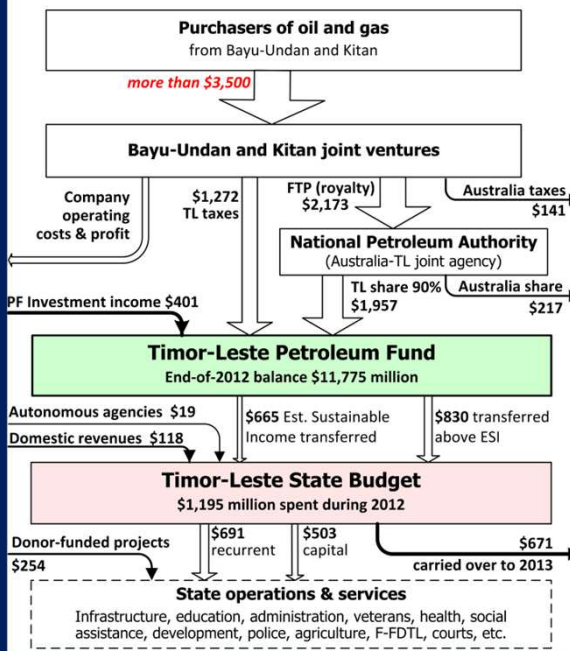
Purchasers of oil and gas
from Bayu-Undan and Kitan

more than $3,500

Bayu-Undan and Kitan joint ventures

Company operating costs & profit

$1,272 TL taxes

FTP (royalty) $2,173

Australia taxes $141

National Petroleum Authority
(Australia-TL joint agency)

TL share 90% $1,957

Australia share $217

PF Investment income $401

Timor-Leste Petroleum Fund
End-of-2012 balance $11,775 million

Autonomous agencies $19

Domestic revenues $118

$665 Est. Sustainable Income transferred

$830 transferred above ESI

Timor-Leste State Budget
$1,195 million spent during 2012

Donor-funded projects $254

$691 recurrent

$503 capital

$671 carried over to 2013

State operations & services
Infrastructure, education, administration, veterans, health, social assistance, development, police, agriculture, F-FDTL, courts, etc.